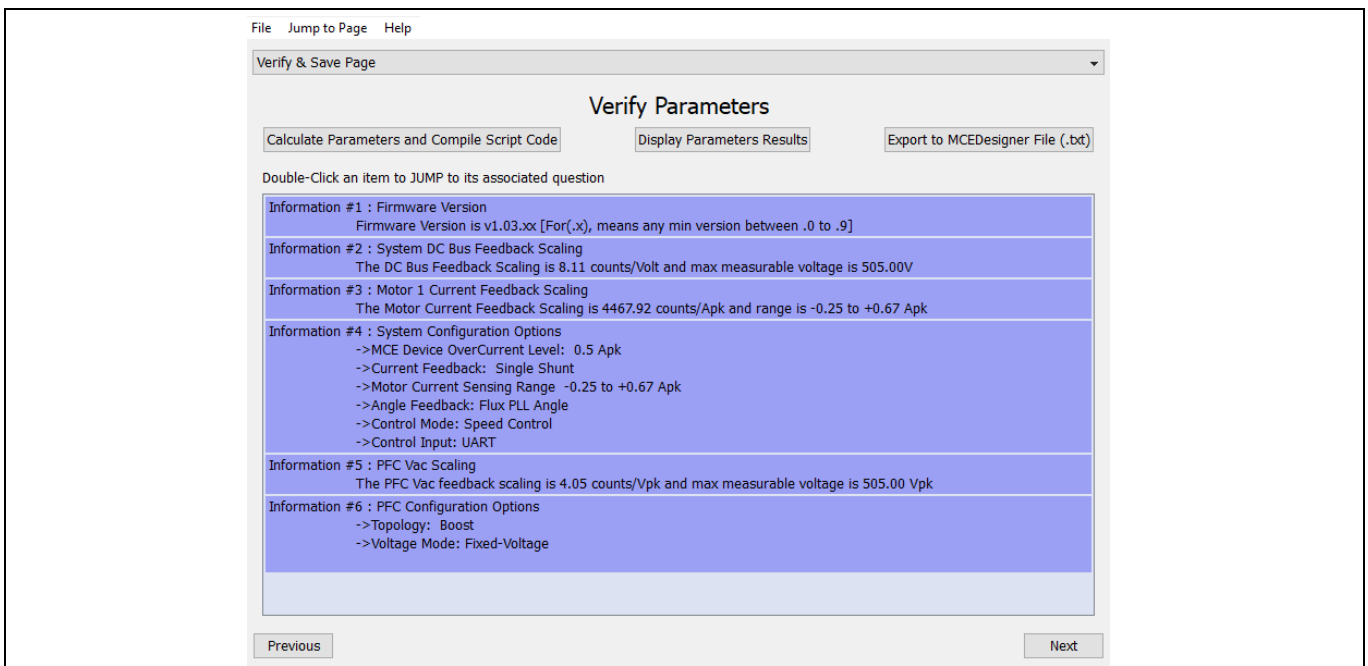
File Jump to Page Help

Verify & Save Page

Verify Parameters

Calculate Parameters and Compile Script Code

Display Parameters Results

Export to MCEDesigner File (.txt)

Double-Click an item to JUMP to its associated question

Information #1 : Firmware Version
Firmware Version is v1.03.xx [For(.x), means any min version between .0 to .9]

Information #2 : System DC Bus Feedback Scaling
The DC Bus Feedback Scaling is 8.11 counts/Volt and max measurable voltage is 505.00V

Information #3 : Motor 1 Current Feedback Scaling
The Motor Current Feedback Scaling is 4467.92 counts/Apk and range is -0.25 to +0.67 Apk

Information #4 : System Configuration Options
->MCE Device OverCurrent Level: 0.5 Apk
->Current Feedback: Single Shunt
->Motor Current Sensing Range -0.25 to +0.67 Apk
->Angle Feedback: Flux PLL Angle
->Control Mode: Speed Control
->Control Input: UART

Information #5 : PFC Vac Scaling
The PFC Vac feedback scaling is 4.05 counts/Vpk and max measurable voltage is 505.00 Vpk

Information #6 : PFC Configuration Options
->Topology: Boost
->Voltage Mode: Fixed-Voltage

Previous

Next